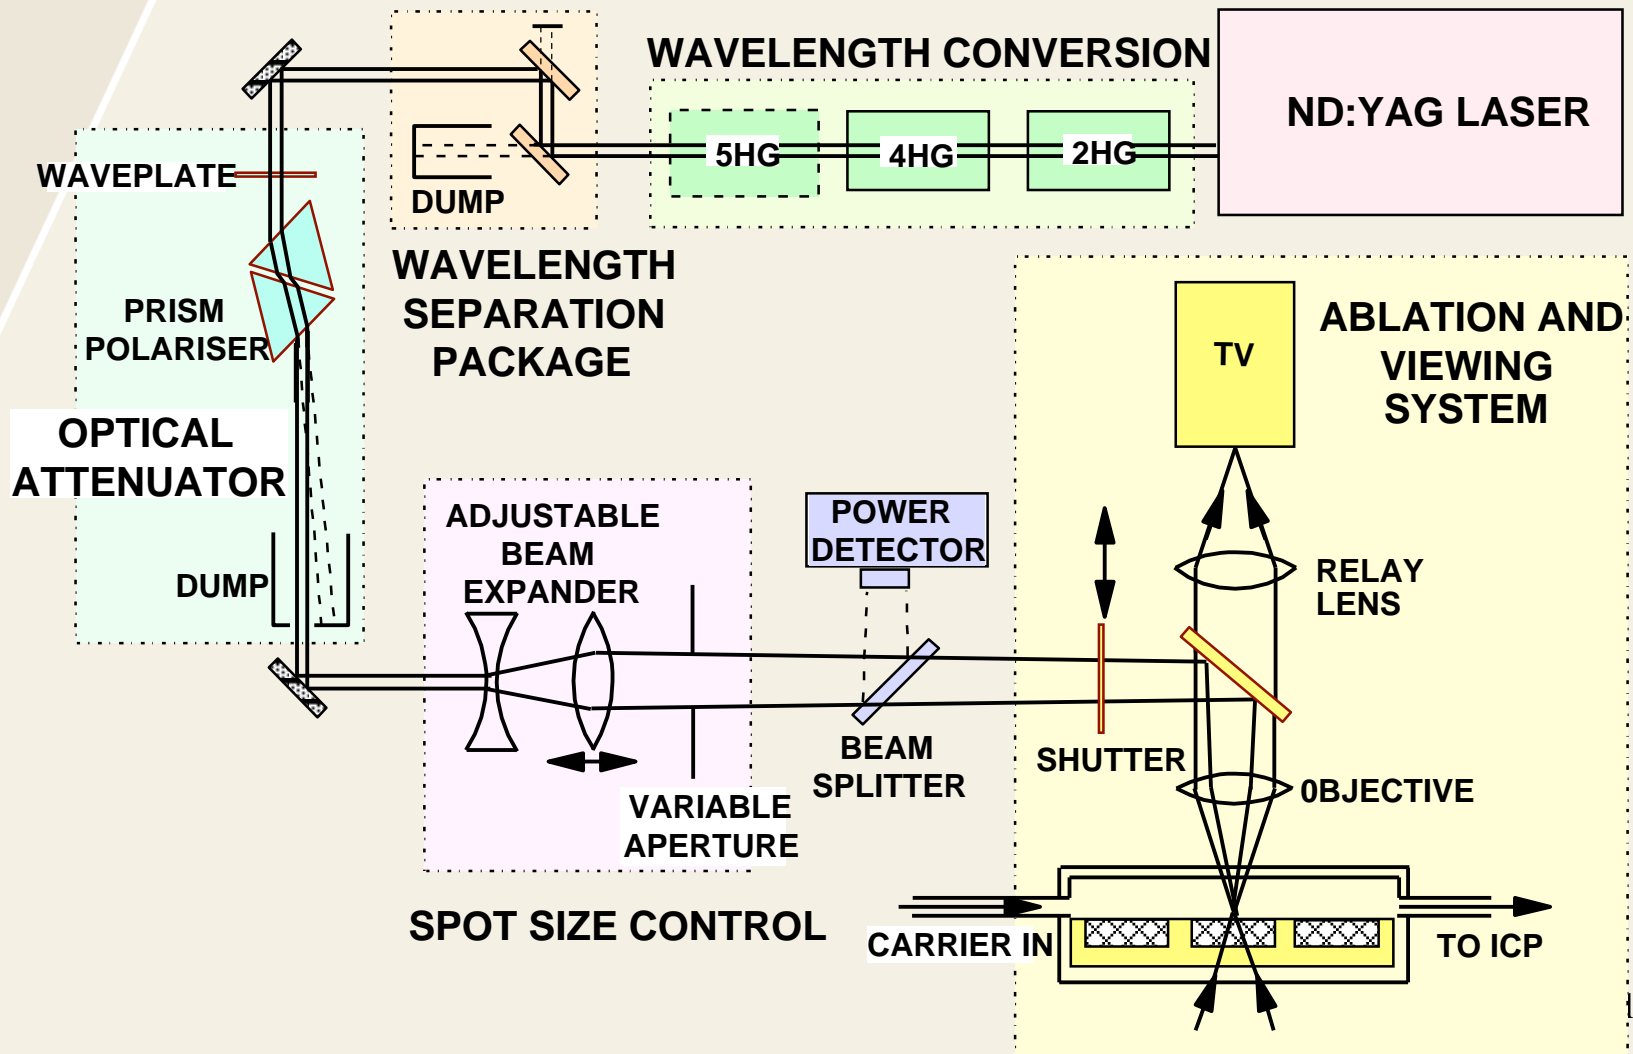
WAVELENGTH CONVERSION

ND:YAG LASER

5HG

4HG

2HG

DUMP

WAVELENGTH SEPARATION PACKAGE

WAVEPLATE

PRISM POLARISER

OPTICAL ATTENUATOR

DUMP

ABLATION AND VIEWING SYSTEM

TV

ADJUSTABLE BEAM EXPANDER

POWER DETECTOR

RELAY LENS

BEAM SPLITTER

SHUTTER

0BJECTIVE

VARIABLE APERTURE

SPOT SIZE CONTROL

CARRIER IN

TO ICP